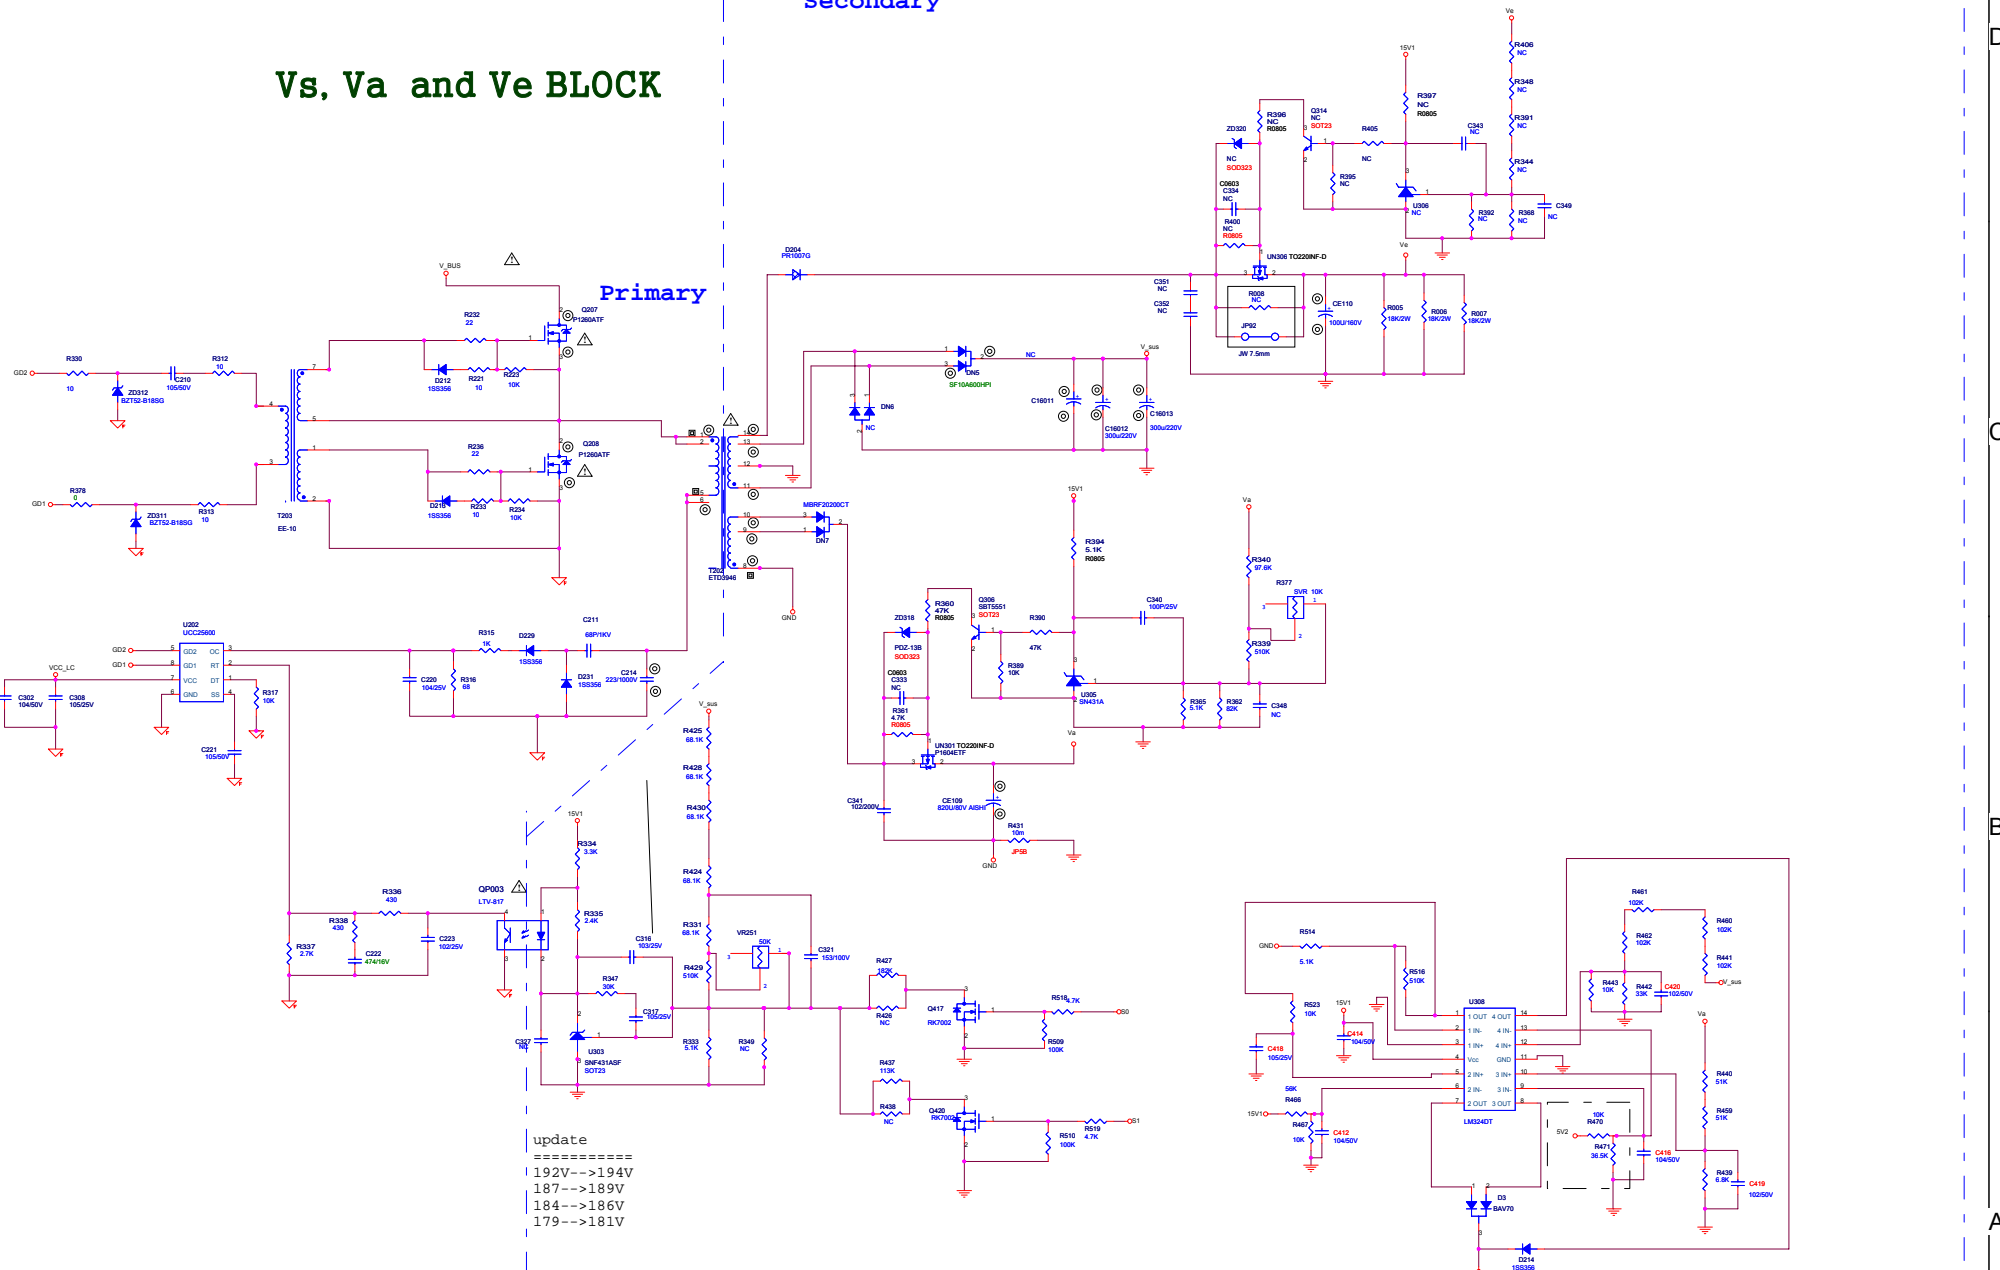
Vs, Va and Ve BLOCK

Secondary

Primary

V_BUS
R232 22
Q207 P1260ATF
R330 10
GD2
ZD312 BZT52-B18SG
C210 105/50V
R312 10
D212 1SS356
R221 10
R223 10K
R236 22
Q208 P1260ATF
T203 EE-10
GD1
R378 0
ZD311 BZT52-B18SG
R313 10
D210 1SS356
R233 10
R234 10K
D204 PR1007G
DN5 SF10A600HPI
DN6
NC
C16011
C16012 300u/220V
C16013 300u/220V
V_sus
T202 ETD3946
MBRF20200CT
DN7
GND
U202 UCC25600
GD2 OC
GD1 RT
VCC DT
GND SS
VCC_LC
C302 104/50V
C308 105/25V
R317 10K
C221 105/50V
R315 1K
D229 1SS356
C211 68P/1KV
C220 104/25V
R316 68
D231 1SS356
C214 223/1000V
R425 68.1K
R428 68.1K
R430 68.1K
R424 68.1K
R331 68.1K
R429 510K
R333 5.1K
R349 NC
VR251 50K
C321 153/100V
R427 150K
R426 NC
Q417 RK7002
R518 4.7K
S0
R509 100K
R437 113K
R438 NC
Q420 RK7002
R519 4.7K
S1
R510 100K
15V1
R334 3.3K
R335 2.4K
C316 103/25V
R347 30K
C317 105/25V
U303 SNF431ASF SOT23
C327 NC
QP003 LTV-817
R336 430
R338 430
R337 2.7K
C222 474/16V
C223 102/25V
update
===========
192V-->194V
187-->189V
184-->186V
179-->181V
R394 5.1K R0805
R360 47K R0805
Q306 SBT5551 SOT23
ZD318
PDZ-13B SOD323
R390 47K
R389 10K
C340 100P/25V
C0603 C333 NC
R361 4.7K R0805
UN301 TO220INF-D P1604ETF
U305 SN431A
R365 5.1K
R362 82K
C348 NC
Va
R340 97.6K
R377 SVR 10K
R339 510K
C341 102/200V
CE109 820U/80V AISHI
R431 10m
JP58
Ve
R406 NC
R348 NC
R391 NC
R344 NC
C349 NC
R397 NC R0805
Q314 NC SOT23
R396 NC R0805
ZD320 NC SOD323
R405 NC
C343 NC
R395 NC
U306 NC
R392 NC
R368 NC
C0603 C334 NC
R400 NC R0805
UN306 TO220INF-D
C351 NC
C352 NC
R008 NC
JP92
JW 7.5mm
CE110 100U/160V
R005 18K/2W
R006 18K/2W
R007 18K/2W
R461 102K
R460 102K
R462 102K
R441 102K
R443 10K
R442 33K
C420 102/50V
V_sus
R514 5.1K
GND
R516 510K
R523 10K
C414 104/50V
C418 105/25V
U308 LM324DT
1 OUT 4 OUT
1 IN- 4 IN-
1 IN+ 4 IN+
Vcc GND
2 IN+ 3 IN+
2 IN- 3 IN-
2 OUT 3 OUT
58K R466
R467 10K
C412 104/50V
5V2
R470 10K
R471 36.5K
C416 104/50V
R440 51K
R459 51K
R439 6.8K
C419 102/50V
D3 BAV70
D214 1SS356